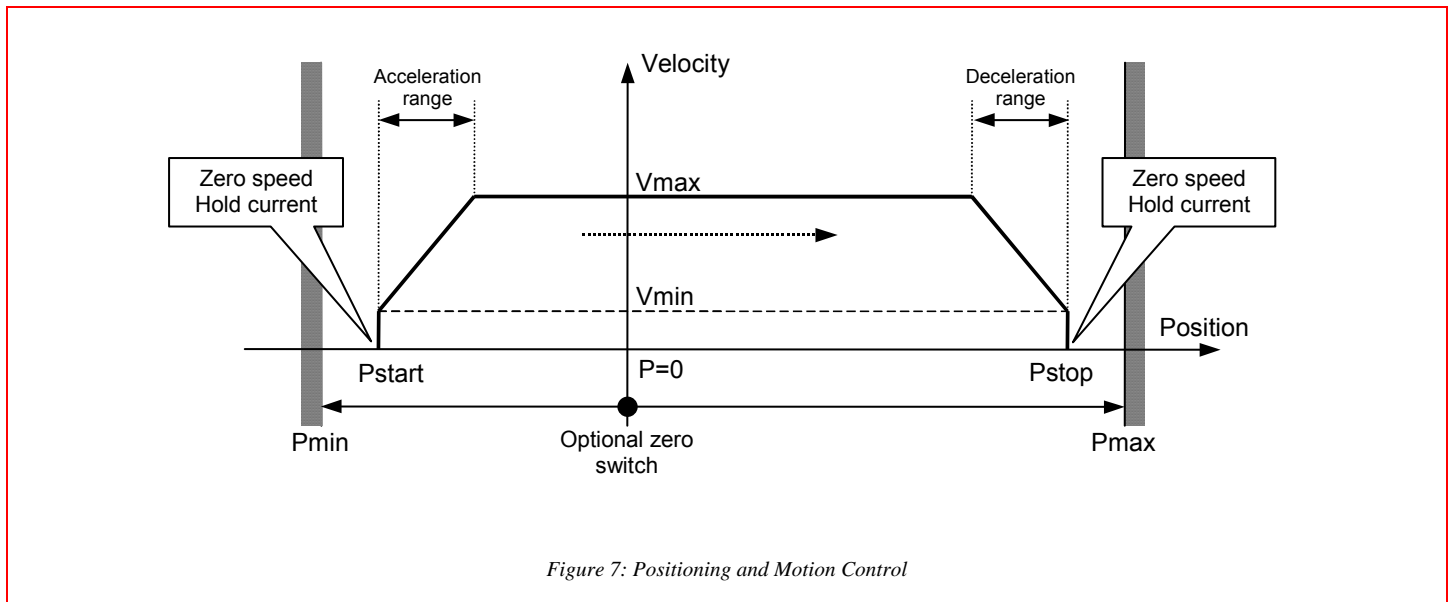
Acceleration range

Velocity

Deceleration range

Zero speed
Hold current

Vmax

Zero speed
Hold current

Vmin

Position

Pstart

P=0

Pstop

Pmin

Optional zero switch

Pmax

Figure 7: Positioning and Motion Control